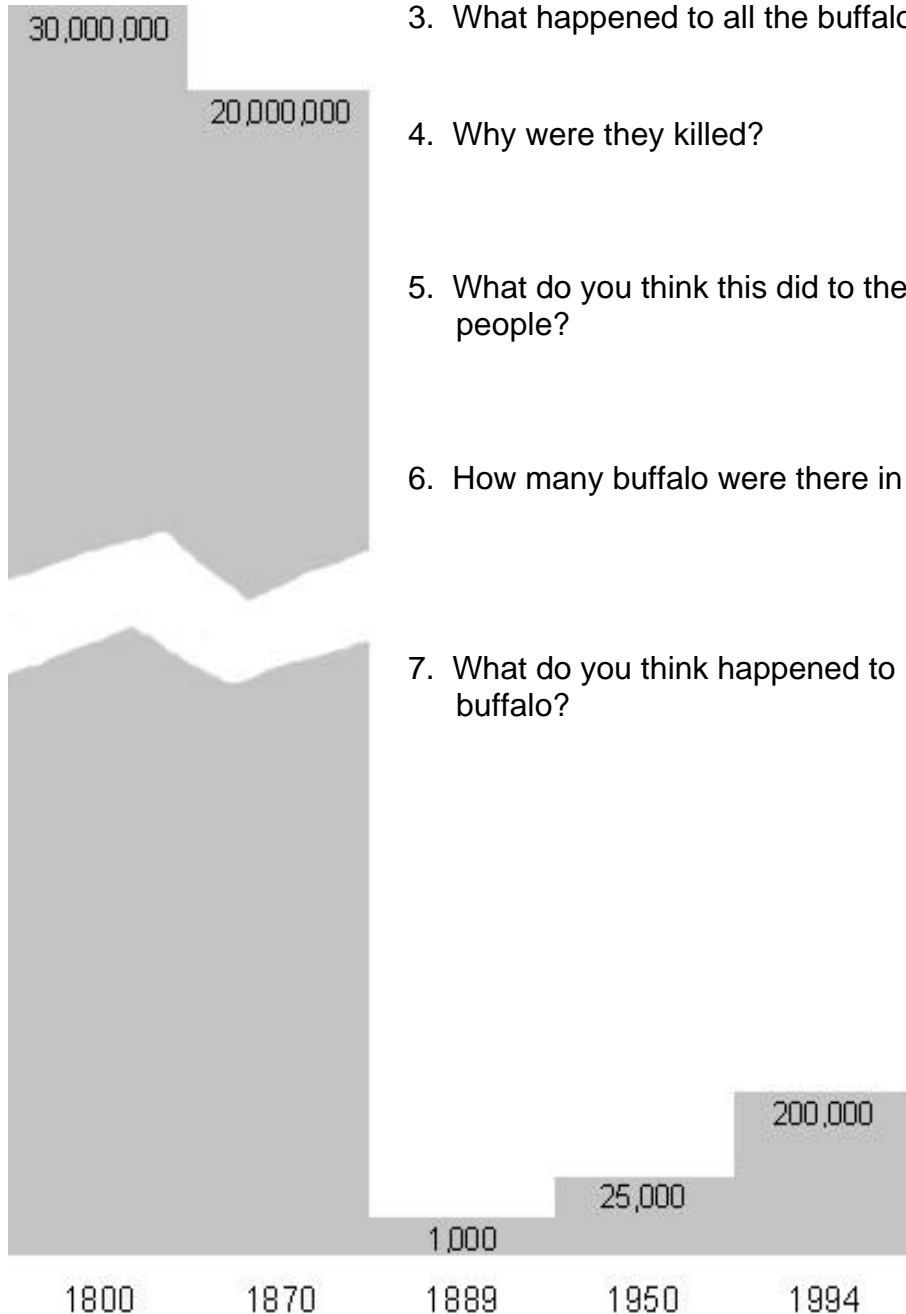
30,000,000

20,000,000

3. What happened to all the buffalo

4. Why were they killed?

5. What do you think this did to the people?

6. How many buffalo were there in

7. What do you think happened to buffalo?

200,000

25,000

1,000

1800 1870 1889 1950 1994